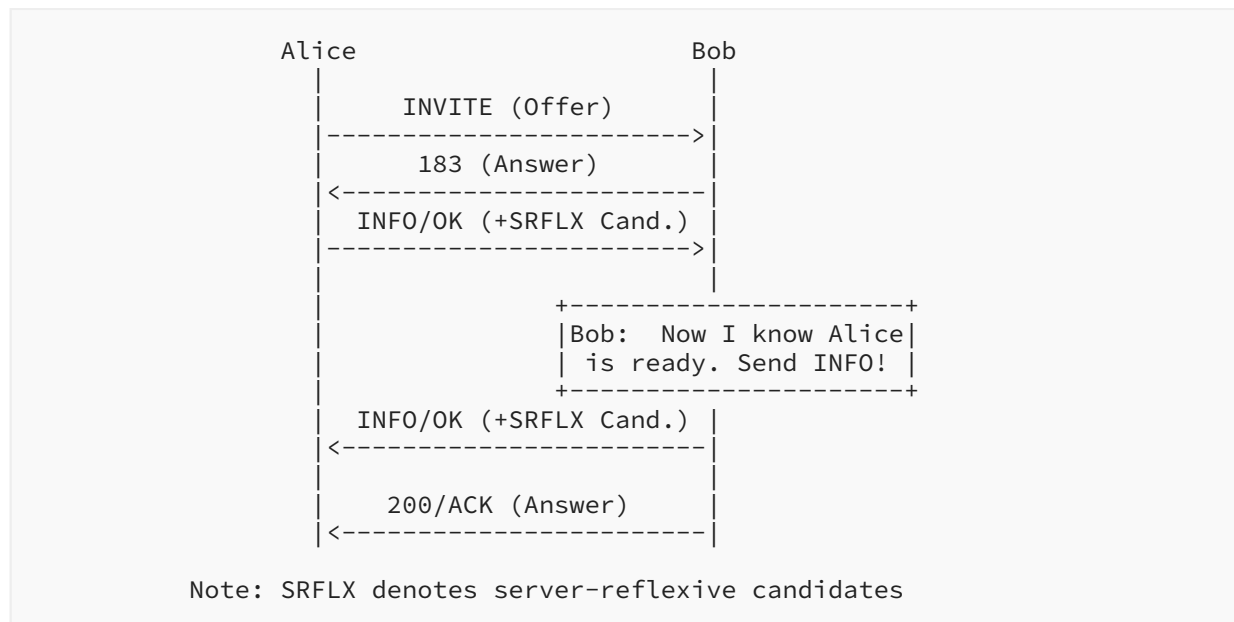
Alice                        Bob

INVITE (Offer)

183 (Answer)

INFO/OK (+SRFLX Cand.)

Bob:  Now I know Alice
is ready. Send INFO!

INFO/OK (+SRFLX Cand.)

200/ACK (Answer)

Note: SRFLX denotes server-reflexive candidates